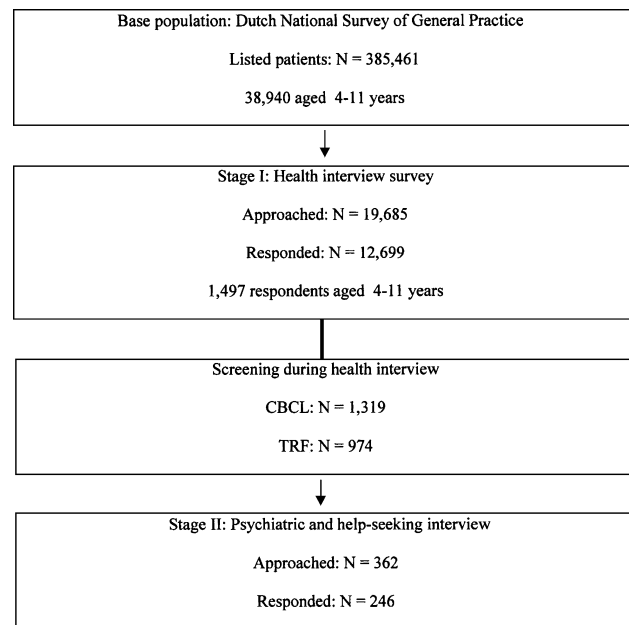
Base population: Dutch National Survey of General Practice

Listed patients: N = 385,461

38,940 aged 4-11 years

Stage I: Health interview survey

Approached: N = 19,685

Responded: N = 12,699

1,497 respondents aged 4-11 years

Screening during health interview

CBCL: N = 1,319

TRF: N = 974

Stage II: Psychiatric and help-seeking interview

Approached: N = 362

Responded: N = 246